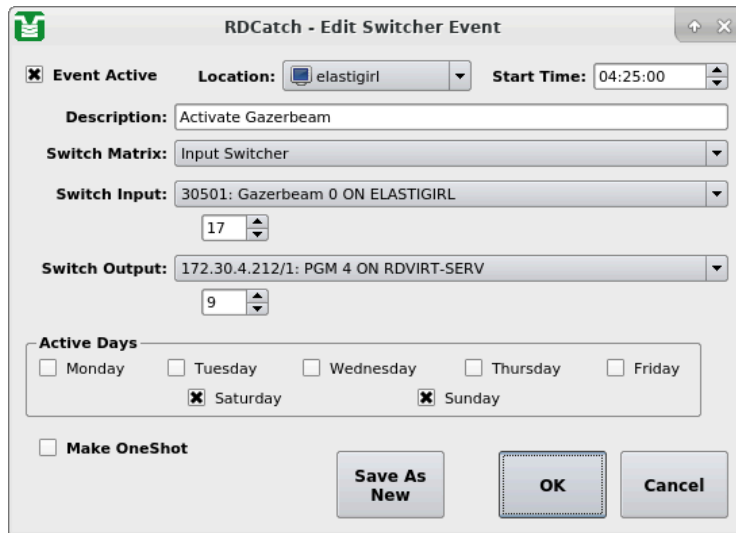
RDCatch - Edit Switcher Event

Event Active Location: elastigirl Start Time: 04:25:00

Description: Activate Gazerbeam

Switch Matrix: Input Switcher

Switch Input: 30501: Gazerbeam 0 ON ELASTIGIRL

17

Switch Output: 172.30.4.212/1: PGM 4 ON RDVIRT-SERV

9

Active Days
Monday Tuesday Wednesday Thursday Friday
Saturday Sunday

Make OneShot

Save As New

OK

Cancel